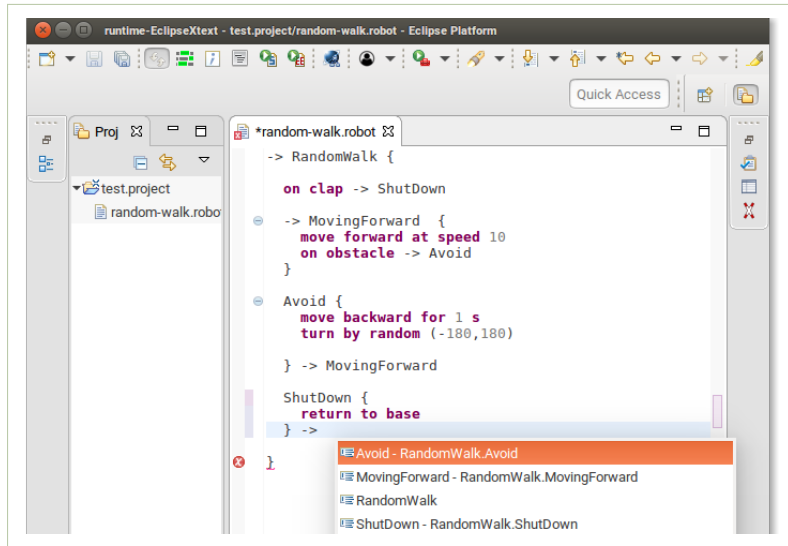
runtime-EclipseXtext - test.project/random-walk.robot - Eclipse Platform

Quick Access

Proj

test.project
random-walk.robo

*random-walk.robot

-> RandomWalk {

on clap -> ShutDown

-> MovingForward {
move forward at speed 10
on obstacle -> Avoid
}

Avoid {
move backward for 1 s
turn by random (-180,180)

} -> MovingForward

ShutDown {
return to base
} ->

}

Avoid - RandomWalk.Avoid
MovingForward - RandomWalk.MovingForward
RandomWalk
ShutDown - RandomWalk.ShutDown